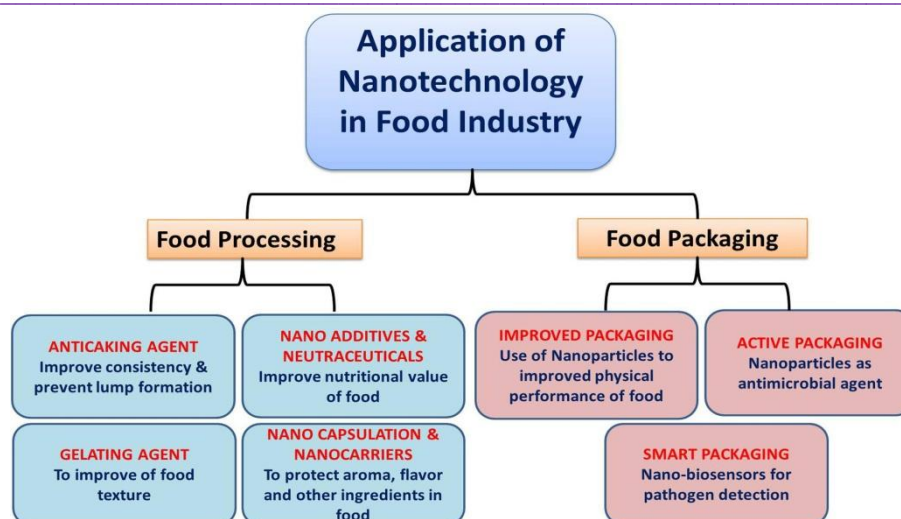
Application of Nanotechnology in Food Industry

Food Processing

Food Packaging

ANTICAKING AGENT
Improve consistency & prevent lump formation

NANO ADDITIVES & NEUTRACEUTICALS
Improve nutritional value of food

GELATING AGENT
To improve of food texture

NANO CAPSULATION & NANOCARRIERS
To protect aroma, flavor and other ingredients in food

IMPROVED PACKAGING
Use of Nanoparticles to improved physical performance of food

ACTIVE PACKAGING
Nanoparticles as antimicrobial agent

SMART PACKAGING
Nano-biosensors for pathogen detection